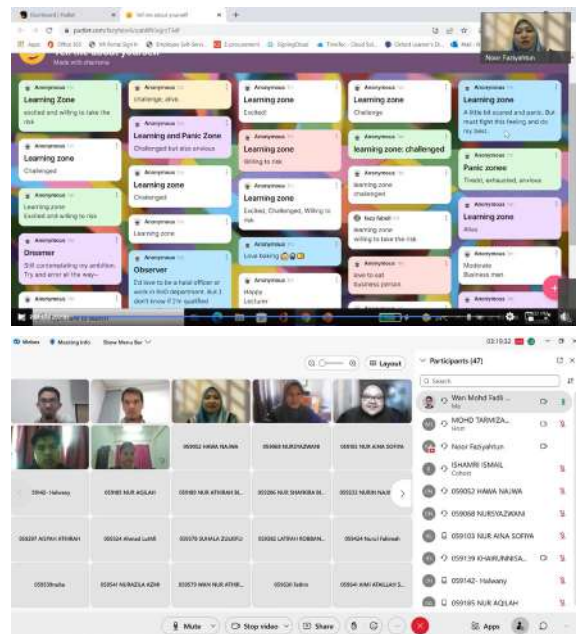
Dashboard | Padlet
Tell me about yourself
padlet.com

Made with sherrome

Anonymous
Learning Zone
excited and willing to take the risk

Learning zone
Challenged

Anonymous
Learning zone
Excited and willing to risk

Anonymous
Dreamer
Still contemplating my ambition. Try and error at the way~

Anonymous

challenge, alive

Anonymous
Learning and Panic Zone
Challenged but also anxious

Anonymous
Learning zone
Challenged

Anonymous
Learning zone

Anonymous
Observer
I'd love to be a halal officer or work in R&D department. But I don't know if I'm qualified

Anonymous
Learning zone
Excited

Anonymous
Learning zone
Willing to risk

Anonymous
Learning zone
Excited, Challenged, Willing to risk

Anonymous
Love testing

Anonymous
Happy
Lecturer

Anonymous
Learning zone
Challenge

Anonymous
learning zone: challenged

Anonymous
learning zone
challenged

learning zone
willing to take the risk

Anonymous
lover to eat
business person

Anonymous
Learning zone
A little bit scared and panic. But must fight this feeling and do my best.

Anonymous
Panic zone
Tired, exhausted, anxious

Anonymous
Learning zone
Alive

Anonymous
Moderate
Business man

Anonymous

Nasir Faziyahtun

Webex   Meeting info   Show Menu Bar

03:10:52

Layout

Participants (47)

Search

Wan Mohd Fadli ...
Me
MOHD TARMIZA...
Host
Fasor Faziyahtun
ISHAMRI ISMAIL
Cohost
059052 HAWA NAJWA
059068 NURSYAZWANI
059103 NUR AINA SOFIYA
059139 KHAIRUNNISA...
059142- Halwany
059185 NUR AQILAH

059052 HAWA NAJWA
059068 NURSYAZWANI
059103 NUR AINA SOFIYA
59142- Halwany
059185 NUR AQILAH
059180 NUR ATHIRAH B...
059286 NUR SHAHKIRA BI...
059232 NURIN NAJ...
059297 AQRAH ATHIRAH
059264 Ahmad Luthfi
059370 SUHAILA ZULKIFLI
059282 LATIFAH ROBBIN...
059424 Nurul Fatinah
059339sofia
059541 NURAZILA AZMI
059573 WAN NUR ATHIR...
059530 fatin
059541 AIMI ATIKILLAH S...

Mute   Stop video   Share   Apps